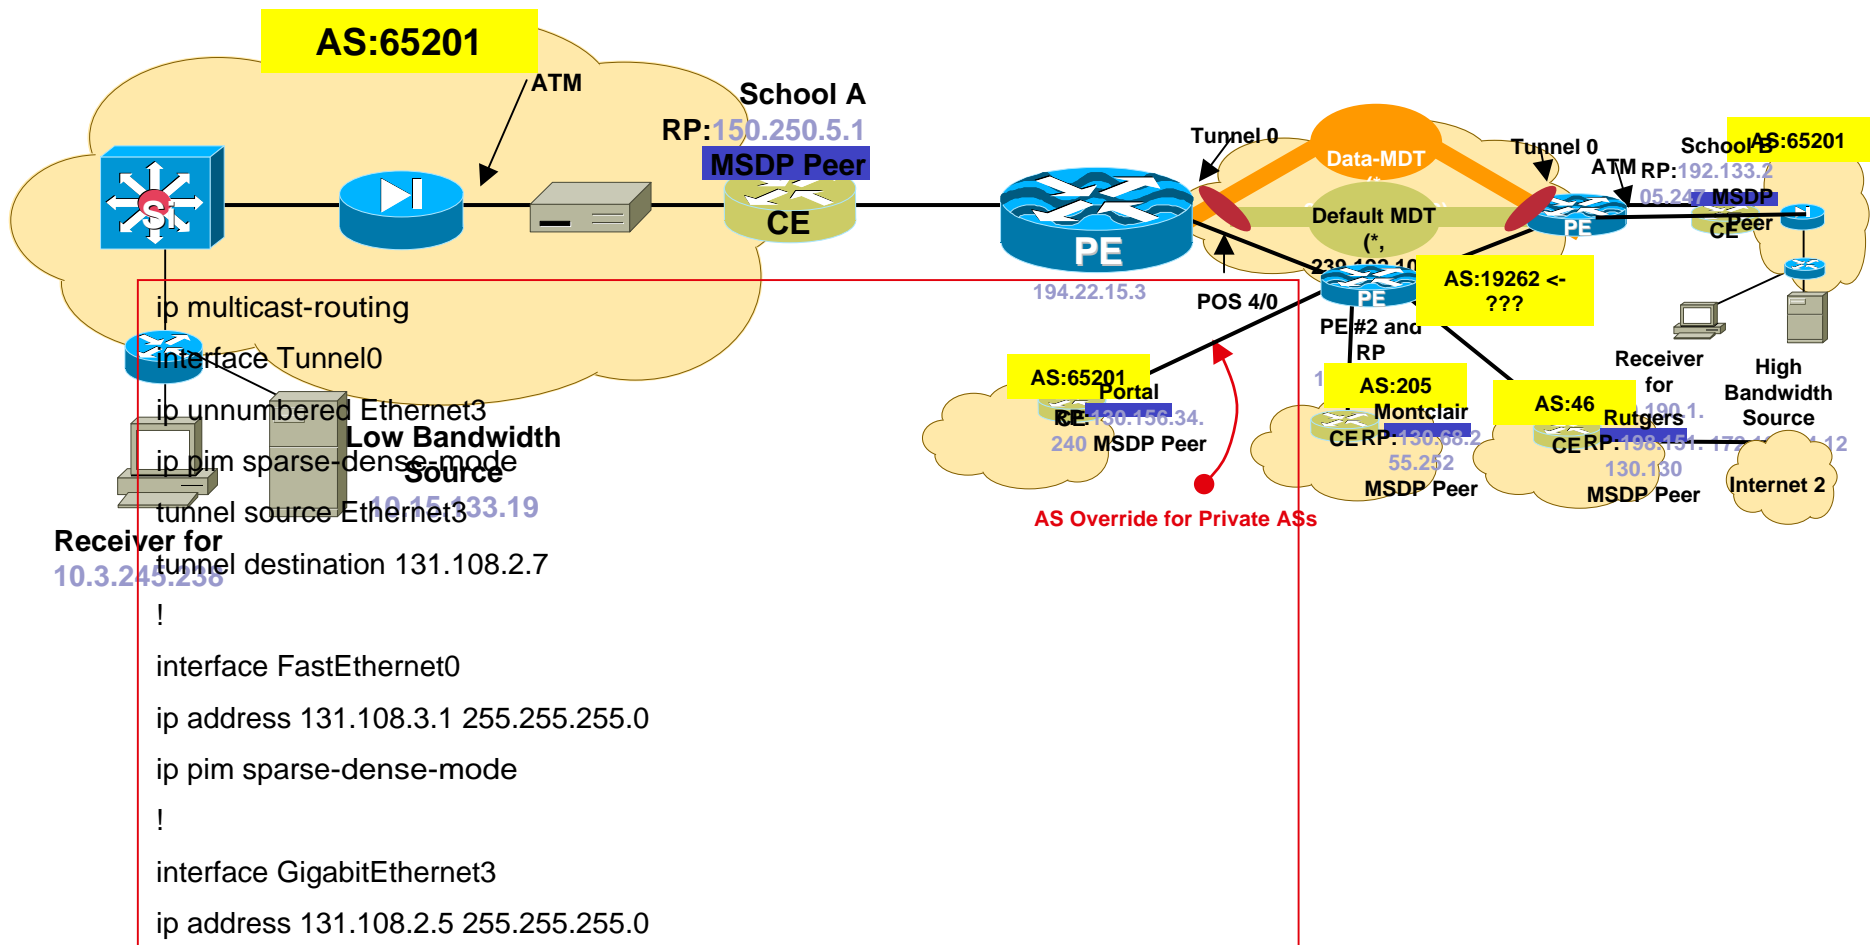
AS:65201

ATM

School A

RP:150.250.5.1

MSDP Peer

CE

PE

194.22.15.3

Tunnel 0

Data-MDT

Default MDT (*, 239.192.10

Tunnel 0

School B

AS:65201

ATM RP:192.133.2 05.247 MSDP Peer

PE

CE

POS 4/0

PE

AS:19262 <- ???

PE #2 and RP

AS:65201

Portal

CE 130.156.34. 240 MSDP Peer

AS:205

Montclair

CE RP:130.68.2 55.252

MSDP Peer

AS:46

Rutgers

CE RP:198.151. 172 130.130

MSDP Peer

Receiver for 190.1.

High Bandwidth Source

Internet 2

AS Override for Private ASs

Low Bandwidth Source

10.15.133.19

Receiver for

10.3.245.238

ip multicast-routing

interface Tunnel0

ip unnumbered Ethernet3

ip pim sparse-dense-mode

tunnel source Ethernet3

tunnel destination 131.108.2.7

!

interface FastEthernet0

ip address 131.108.3.1 255.255.255.0

ip pim sparse-dense-mode

!

interface GigabitEthernet3

ip address 131.108.2.5 255.255.255.0